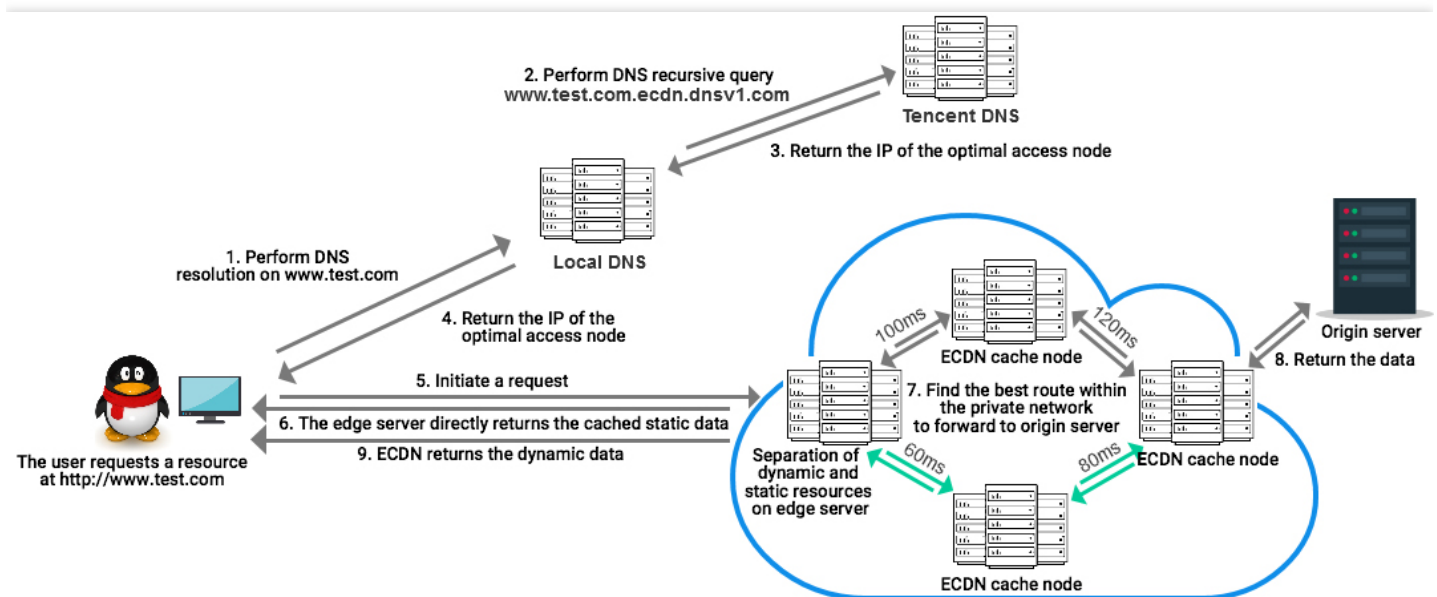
2. Perform DNS recursive query
www.test.com.ecdn.dnsv1.com

Tencent DNS

3. Return the IP of the optimal access node

Local DNS

1. Perform DNS resolution on www.test.com

4. Return the IP of the optimal access node

Origin server

100ms

120ms

ECDN cache node

8. Return the data

5. Initiate a request

7. Find the best route within the private network to forward to origin server

6. The edge server directly returns the cached static data

9. ECDN returns the dynamic data

The user requests a resource at http://www.test.com

Separation of dynamic and static resources on edge server

60ms

80ms

ECDN cache node

ECDN cache node